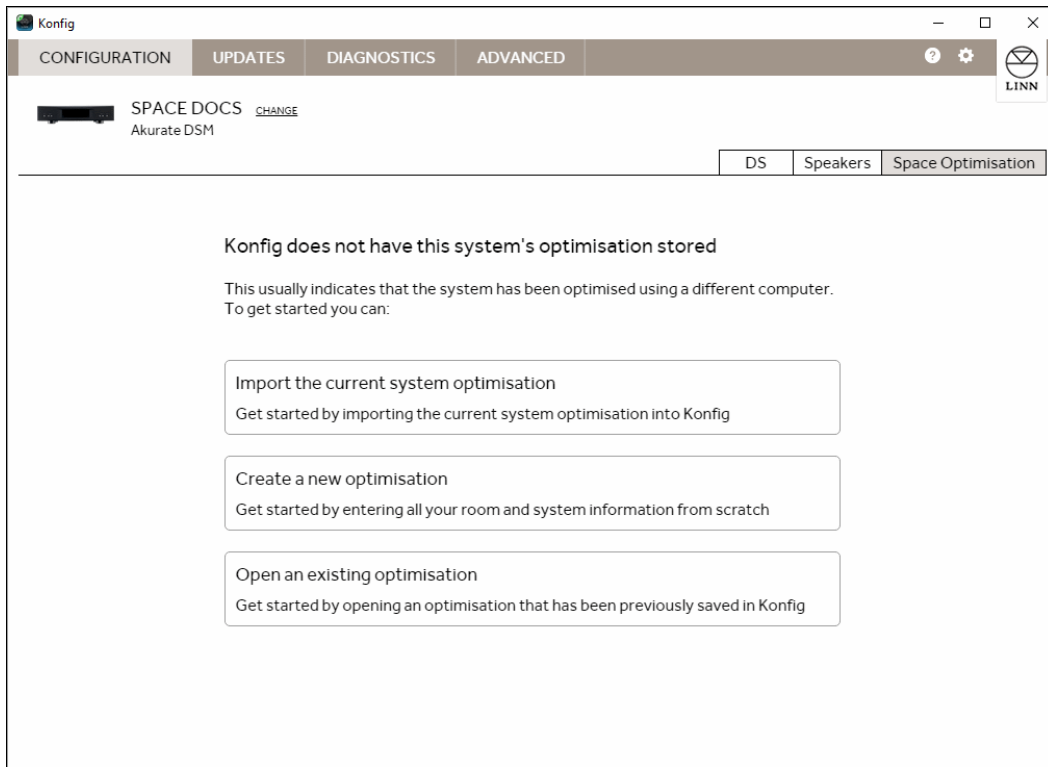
Konfig

CONFIGURATION UPDATES DIAGNOSTICS ADVANCED

LINN

SPACE DOCS CHANGE
Akurate DSM

DS Speakers Space Optimisation

Konfig does not have this system's optimisation stored

This usually indicates that the system has been optimised using a different computer. To get started you can:

Import the current system optimisation
Get started by importing the current system optimisation into Konfig

Create a new optimisation
Get started by entering all your room and system information from scratch

Open an existing optimisation
Get started by opening an optimisation that has been previously saved in Konfig